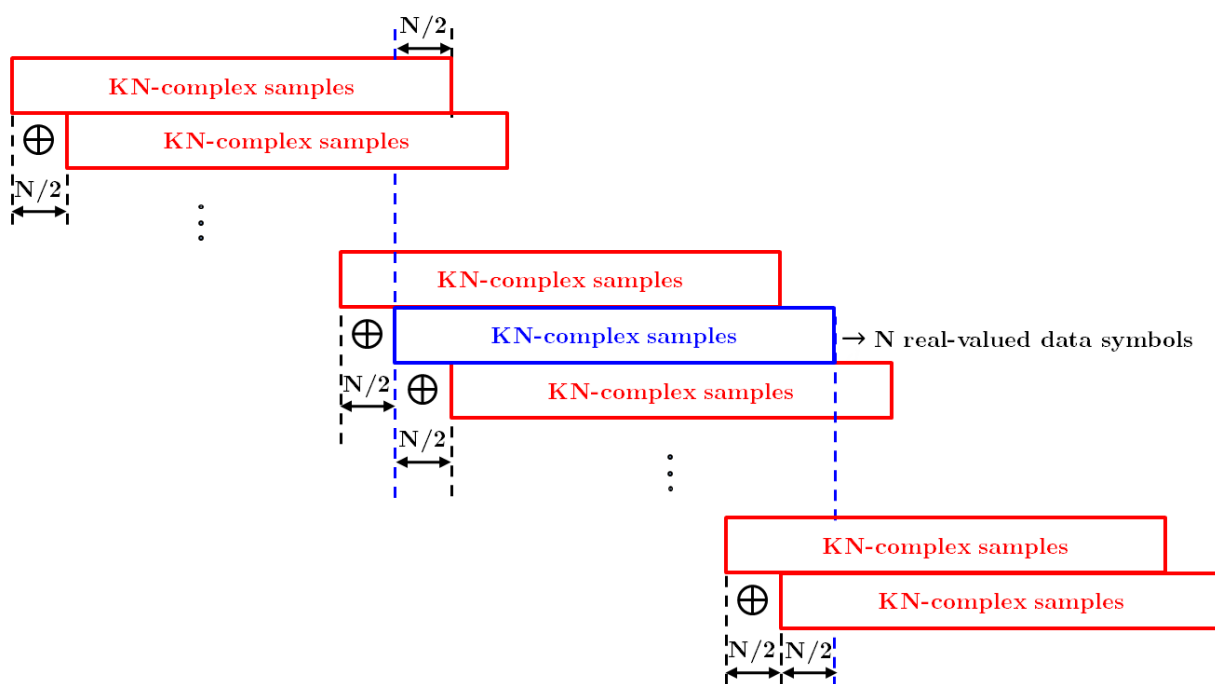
N/2
KN-complex samples
$\oplus$
KN-complex samples
N/2
⋮
KN-complex samples
$\oplus$
KN-complex samples
→ N real-valued data symbols
N/2
$\oplus$
KN-complex samples
N/2
⋮
KN-complex samples
$\oplus$
KN-complex samples
N/2
N/2